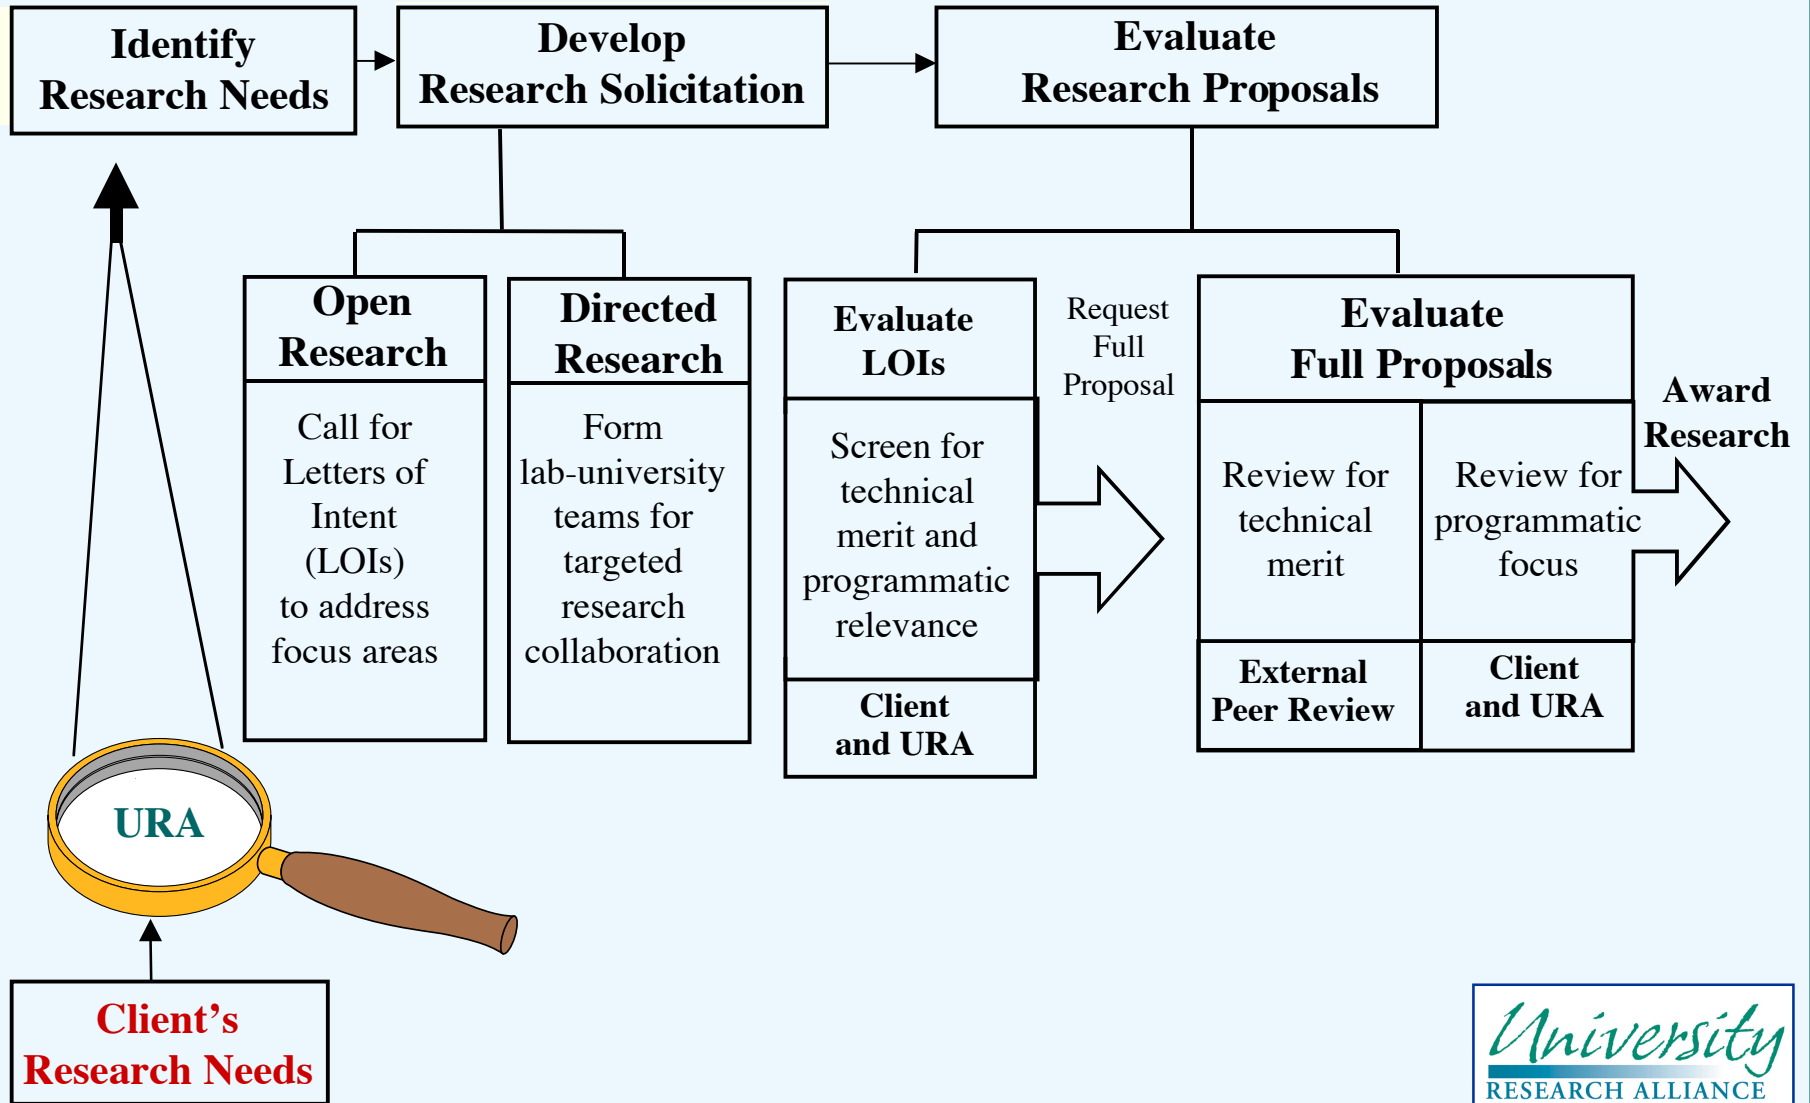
Identify Research Needs

Develop Research Solicitation

Evaluate Research Proposals

Open Research

Call for Letters of Intent (LOIs) to address focus areas

Directed Research

Form lab-university teams for targeted research collaboration

Evaluate LOIs

Screen for technical merit and programmatic relevance

Client and URA

Request Full Proposal

Evaluate Full Proposals

Review for technical merit

External Peer Review

Review for programmatic focus

Client and URA

Award Research

URA

Client's Research Needs

University RESEARCH ALLIANCE